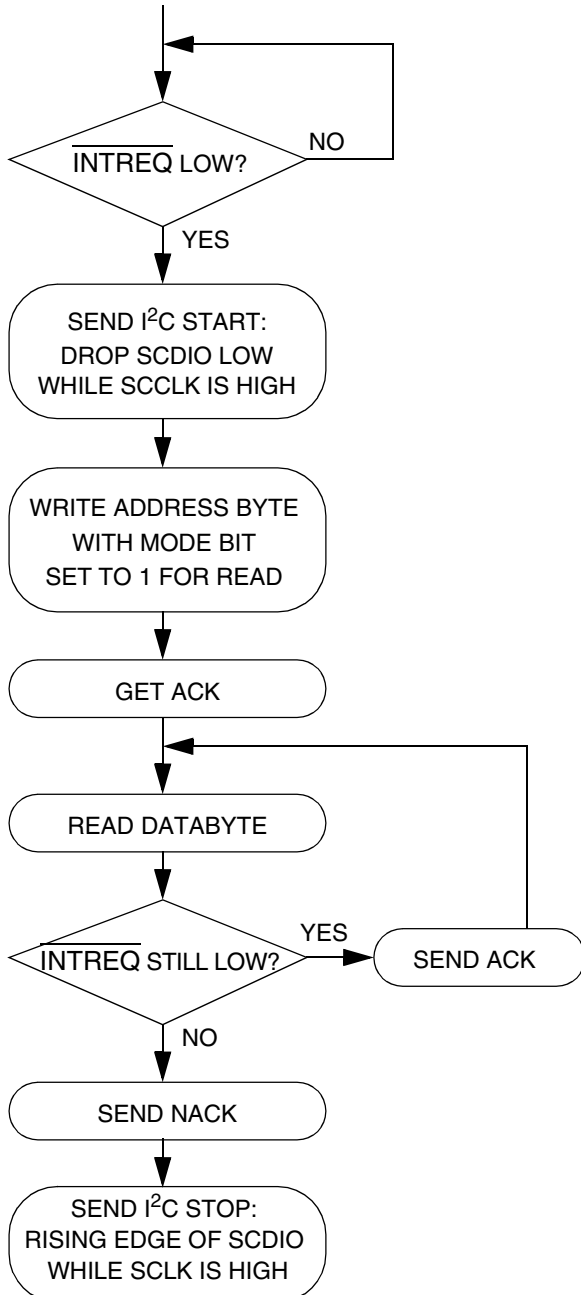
$\overline{\text{INTREQ}}$ LOW?

NO

YES

SEND $I^2C$ START: DROP SCDIO LOW WHILE SCCLK IS HIGH

WRITE ADDRESS BYTE WITH MODE BIT SET TO 1 FOR READ

GET ACK

READ DATABYTE

$\overline{\text{INTREQ}}$ STILL LOW?

YES

SEND ACK

NO

SEND NACK

SEND $I^2C$ STOP: RISING EDGE OF SCDIO WHILE SCLK IS HIGH